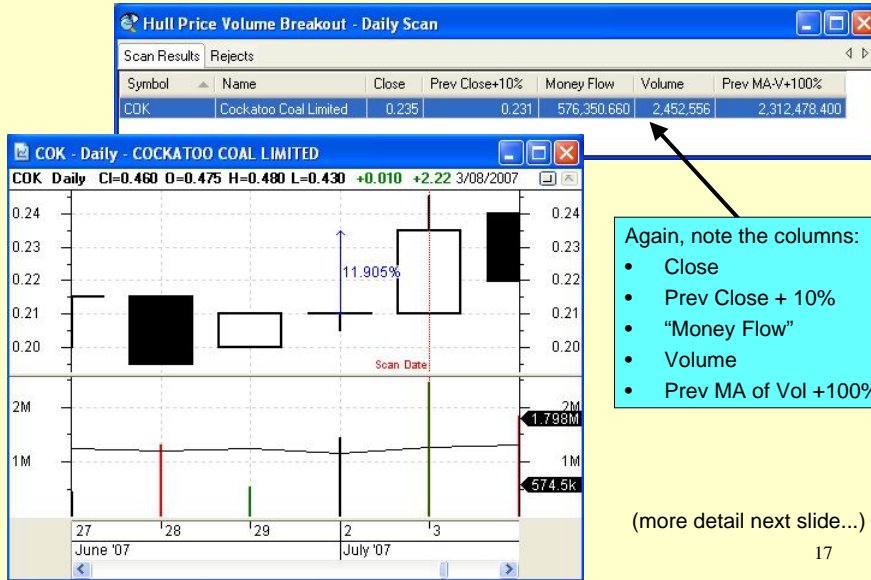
Hull Price Volume Breakout - Daily Scan

Scan Results | Rejects

| Symbol | Name | Close | Prev Close+10% | Money Flow | Volume | Prev MA-V+100% |
|---|---|---|---|---|---|---|
| COK | Cockatoo Coal Limited | 0.235 | 0.231 | 576,350.660 | 2,452,556 | 2,312,478.400 |

COK - Daily - COCKATOO COAL LIMITED

COK Daily Cl=0.460 O=0.475 H=0.480 L=0.430 +0.010 +2.22 3/08/2007

0.24
0.23
0.22
0.21
0.20

11.905%

Scan Date

0.24
0.23
0.22
0.21
0.20

2M
1M

2M
1.798M
1M
574.5k

27 28 29 2 3
June '07
July '07

Again, note the columns:
• Close
• Prev Close + 10%
• "Money Flow"
• Volume
• Prev MA of Vol +100%

(more detail next slide...)

17